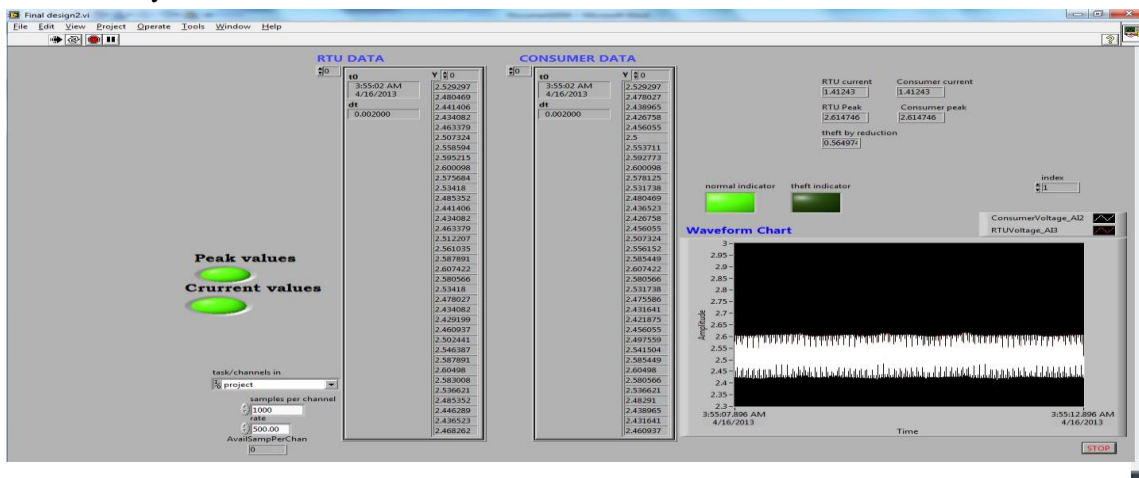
Final design2.vi

File Edit View Project Operate Tools Window Help

RTU DATA

0

t0
3:55:02 AM
4/16/2013
dt
0.002000

Y 0
2.529297
2.480469
2.441406
2.434082
2.463379
2.507324
2.558594
2.595215
2.600098
2.575684
2.53418
2.485352
2.441406
2.434082
2.463379
2.512207
2.561035
2.587891
2.607422
2.580566
2.53418
2.478027
2.434082
2.429199
2.460937
2.502441
2.546387
2.587891
2.60498
2.583008
2.536621
2.485352
2.446289
2.436523
2.468262

CONSUMER DATA

0

t0
3:55:02 AM
4/16/2013
dt
0.002000

Y 0
2.529297
2.478027
2.438965
2.426758
2.456055
2.5
2.553711
2.592773
2.600098
2.578125
2.531738
2.480469
2.436523
2.426758
2.456055
2.507324
2.556152
2.585449
2.607422
2.580566
2.531738
2.475586
2.431641
2.421875
2.456055
2.497559
2.541504
2.585449
2.60498
2.580566
2.536621
2.48291
2.438965
2.431641
2.460937

RTU current
1.41243
Consumer current
1.41243
RTU Peak
2.614746
Consumer peak
2.614746
theft by reduction
0.56497

normal indicator
theft indicator

index
1

Waveform Chart

ConsumerVoltage_AI2
RTUVoltage_AI3

3
2.95
2.9
2.85
2.8
2.75
2.7
2.65
2.6
2.55
2.5
2.45
2.4
2.35
2.3

Amplitude

3:55:07.896 AM
4/16/2013
3:55:12.896 AM
4/16/2013
Time

Peak values
Crurrent values

task/channels in
project
samples per channel
1000
rate
500.00
AvailSampPerChan
0

STOP